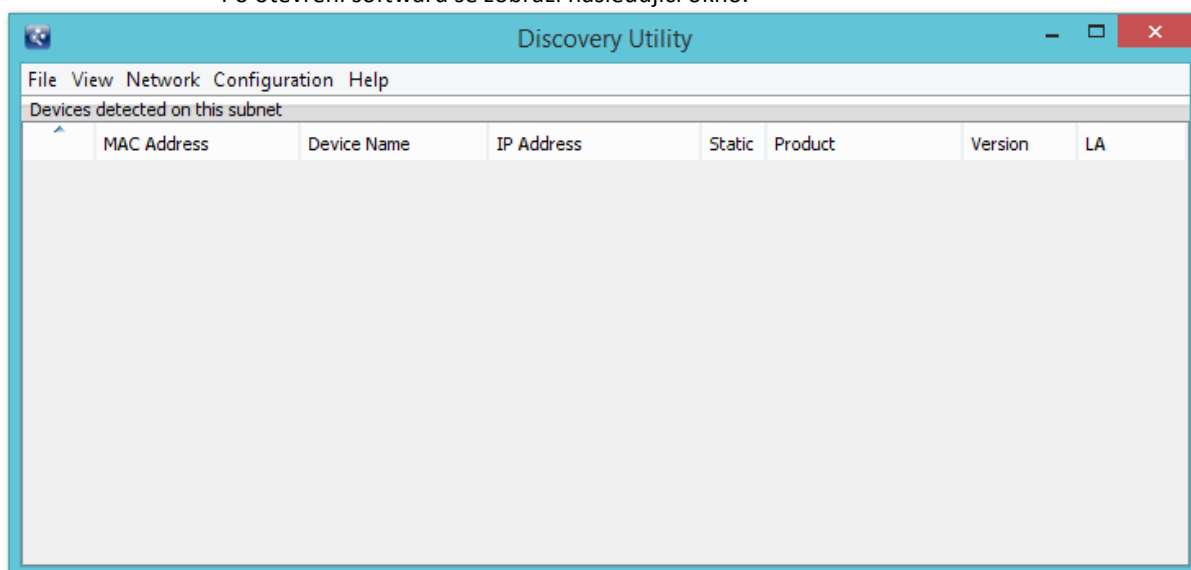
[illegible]

Discovery Utility

File View Network Configuration Help

Devices detected on this subnet

| | MAC Address | Device Name | IP Address | Static | Product | Version | LA |
|---|---|---|---|---|---|---|---|